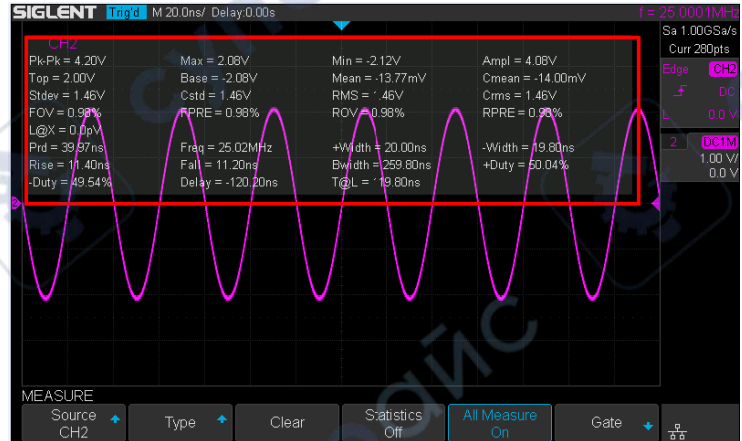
SIGLENT Trig'd M 20.0ns/ Delay:0.00s f = 25.0001MHz
Sa 1.00GSa/s
Curr 280pts
Edge CH2
DC
0.0 V
2 DC1M
1.00 V/
0.0 V

CH2
Pk-Pk = 4.20V Max = 2.08V Min = -2.12V Ampl = 4.08V
Top = 2.00V Base = -2.08V Mean = -13.77mV Cmean = -14.00mV
Stdev = 1.46V Cstd = 1.46V RMS = 1.46V Crms = 1.46V
FOV = 0.98% FPRE = 0.98% ROV = 0.98% RPRE = 0.98%
L@X = 0.0pV
Prd = 39.97ns Freq = 25.02MHz +Width = 20.00ns -Width = 19.80ns
Rise = 11.40ns Fall = 11.20ns Bwidth = 259.80ns +Duty = 50.04%
-Duty = 49.54% Delay = -120.20ns T@L = 19.80ns

MEASURE
Source CH2 Type Clear Statistics Off All Measure On Gate